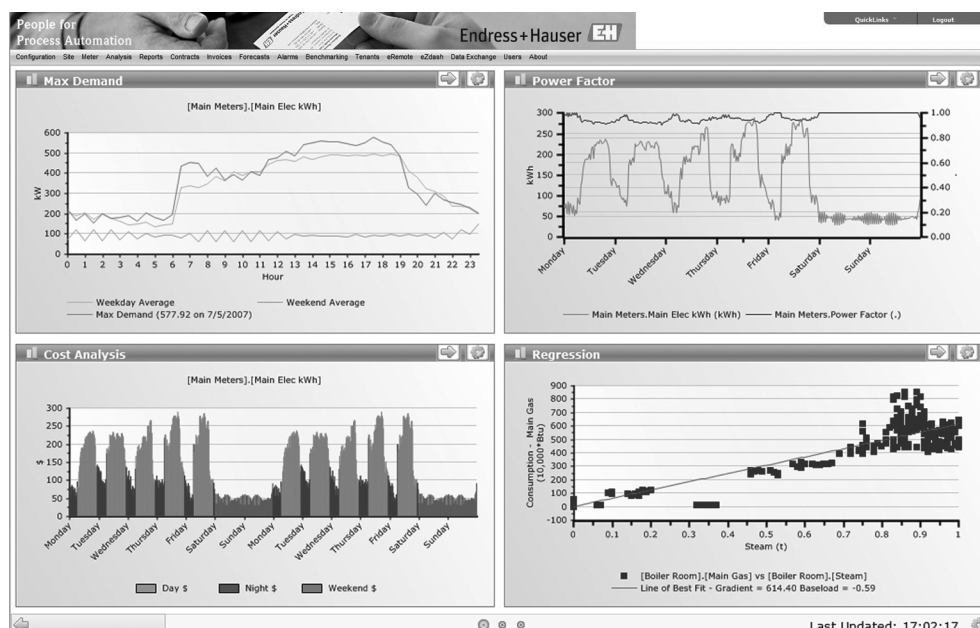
People for Process Automation

Endress+Hauser

QuickLinks Logout

Configuration Site Meter Analysis Reports Contracts Invoices Forecasts Alarms Benchmarking Tenants eRemote eZdash Data Exchange Users About

Max Demand

[Main Meters].[Main Elec kWh]

600
500
400
300
200
100
0

kW

0 1 2 3 4 5 6 7 8 9 10 11 12 13 14 15 16 17 18 19 20 21 22 23

Hour

Weekday Average
Weekend Average
Max Demand (577.92 on 7/5/2007)

Power Factor

300
250
200
150
100
50
0

kWh

1.00
0.80
0.60
0.40
0.20
0.00

Monday Tuesday Wednesday Thursday Friday Saturday Sunday

Main Meters.Main Elec kWh (kWh) Main Meters.Power Factor (.)

Cost Analysis

[Main Meters].[Main Elec kWh]

300
250
200
150
100
50
0

$

Monday Tuesday Wednesday Thursday Friday Saturday Sunday Monday Tuesday Wednesday Thursday Friday Saturday Sunday

Day $ Night $ Weekend $

Regression

900
800
700
600
500
400
300
200
100
0
-100

Consumption - Main Gas (10,000*Btu)

0 0.1 0.2 0.3 0.4 0.5 0.6 0.7 0.8 0.9 1

Steam (t)

[Boiler Room].[Main Gas] vs [Boiler Room].[Steam]
Line of Best Fit - Gradient = 614.40 Baseload = -0.59

Last Updated: 17:02:17